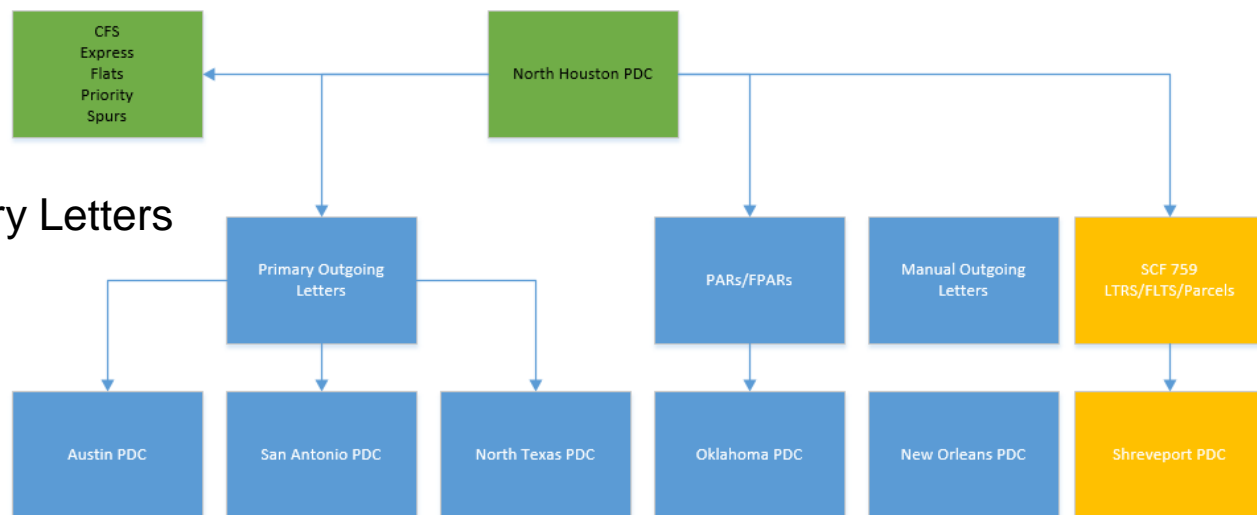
CFS
Express
Flats
Priority
Spurs

North Houston PDC

y Letters

Primary Outgoing Letters

PARs/FPARs

Manual Outgoing Letters

SCF 759 LTRS/FLTS/Parcels

Austin PDC

San Antonio PDC

North Texas PDC

Oklahoma PDC

New Orleans PDC

Shreveport PDC